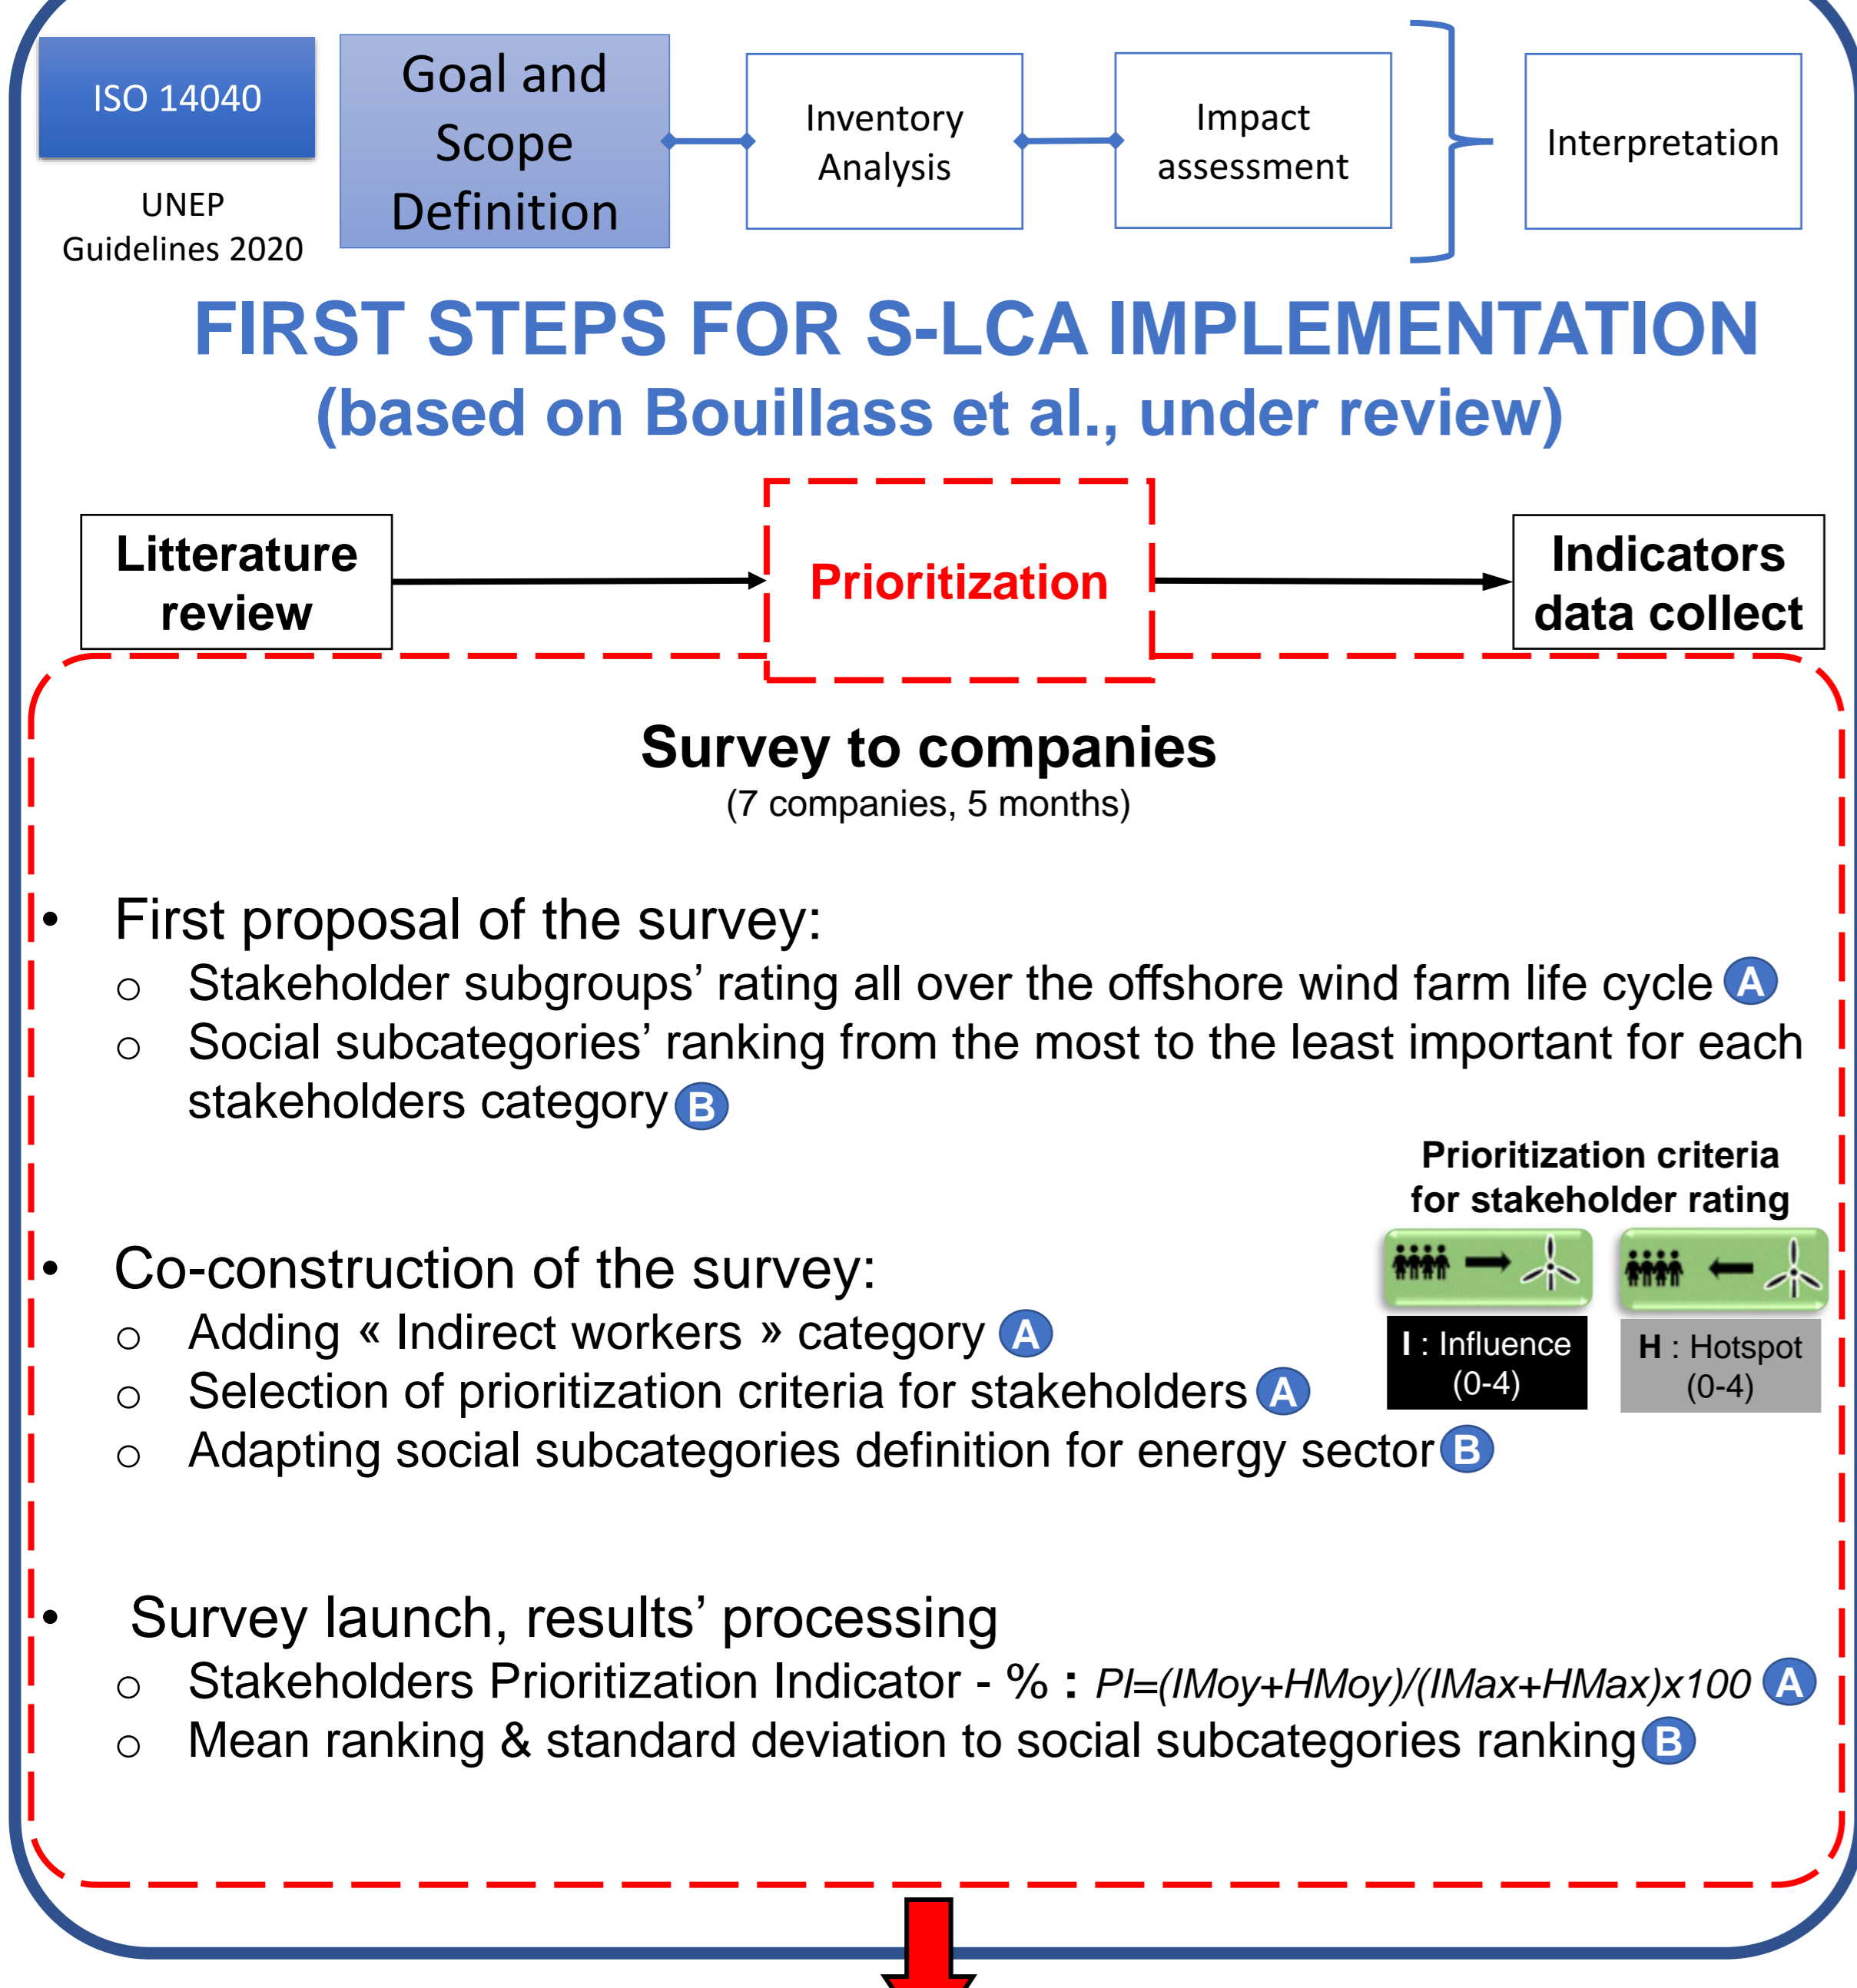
ISO 14040

UNEP Guidelines 2020

Goal and Scope Definition

Inventory Analysis

Impact assessment

Interpretation

FIRST STEPS FOR S-LCA IMPLEMENTATION
(based on Bouillass et al., under review)

Litterature review

Prioritization

Indicators data collect

Survey to companies
(7 companies, 5 months)

• First proposal of the survey:
○ Stakeholder subgroups' rating all over the offshore wind farm life cycle A
○ Social subcategories' ranking from the most to the least important for each stakeholders category B

Prioritization criteria for stakeholder rating

I : Influence (0-4)

H : Hotspot (0-4)

• Co-construction of the survey:
○ Adding « Indirect workers » category A
○ Selection of prioritization criteria for stakeholders A
○ Adapting social subcategories definition for energy sector B

• Survey launch, results' processing
○ Stakeholders Prioritization Indicator - % : PI=(IMoy+HMoy)/(IMax+HMax)x100 A
○ Mean ranking & standard deviation to social subcategories ranking B